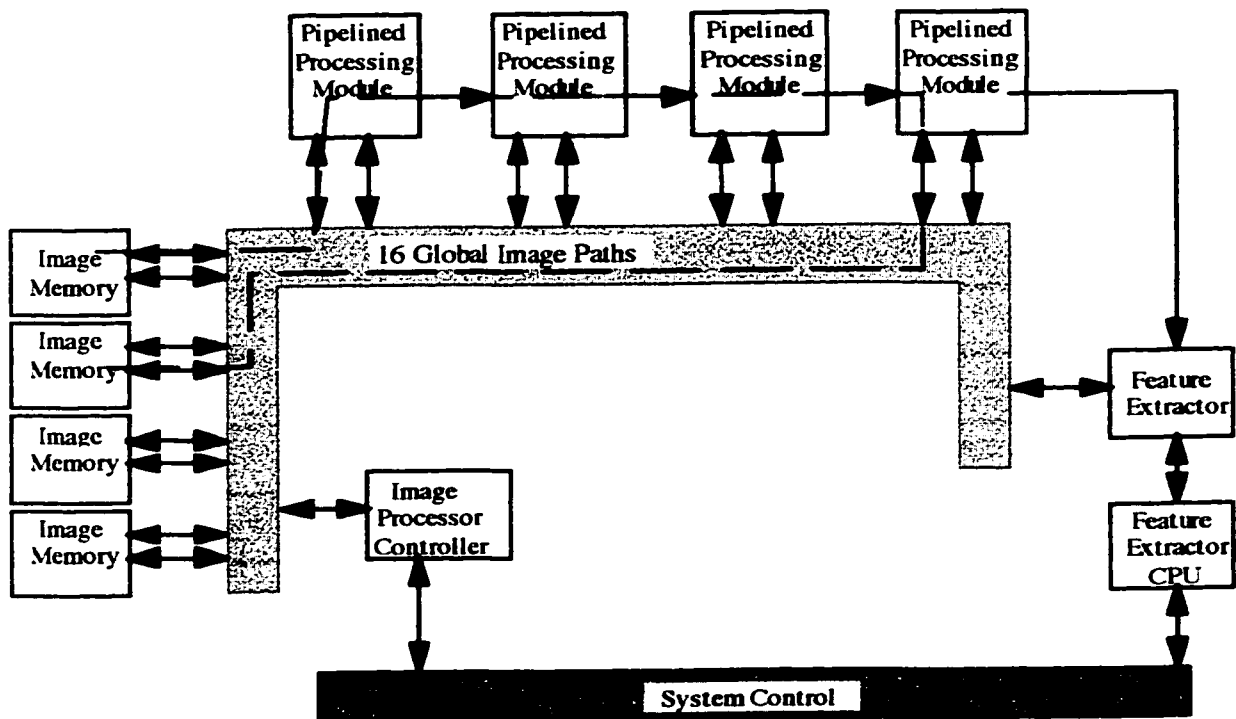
Pipelined Processing Module
Pipelined Processing Module
Pipelined Processing Module
Pipelined Processing Module

Image Memory
Image Memory
Image Memory
Image Memory

16 Global Image Paths

Feature Extractor

Image Processor Controller

Feature Extractor CPU

System Control